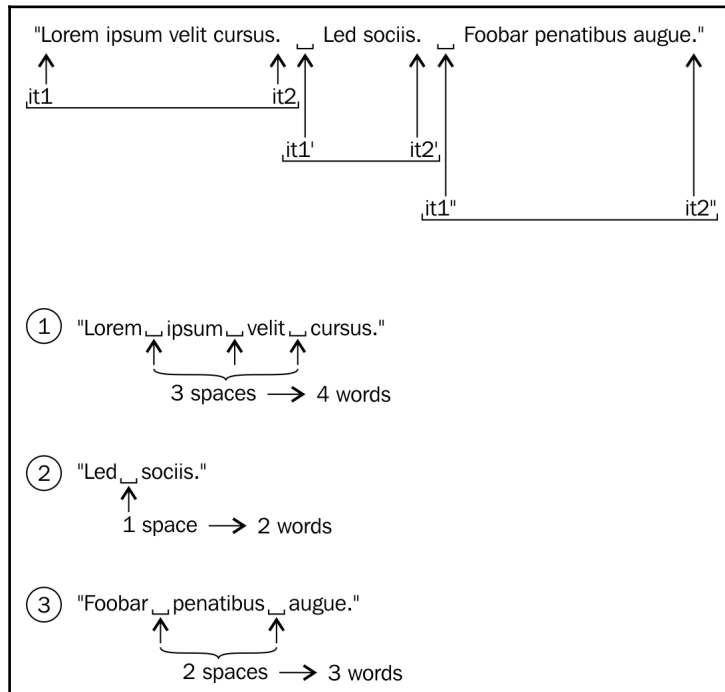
"Lorem ipsum velit cursus. ␣ Led sociis. ␣ Foobar penatibus augue."

it1 it2

it1' it2'

it1" it2"

1 "Lorem␣ipsum␣velit␣cursus."

3 spaces $\longrightarrow$ 4 words

2 "Led␣sociis."

1 space $\longrightarrow$ 2 words

3 "Foobar␣penatibus␣augue."

2 spaces $\longrightarrow$ 3 words